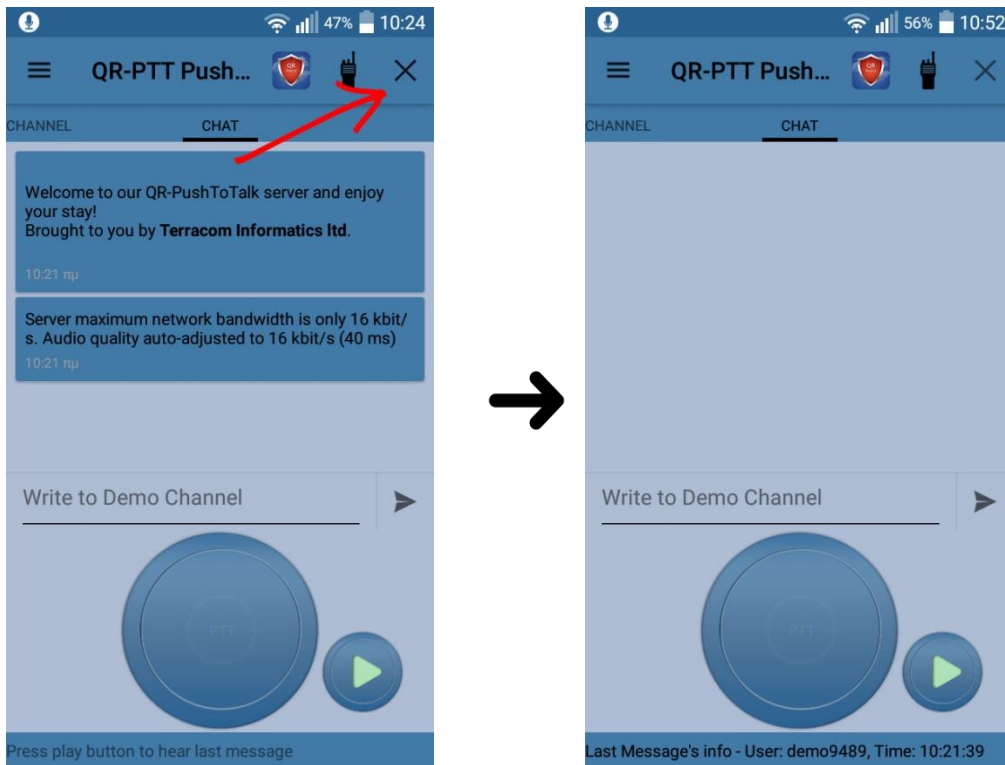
47% 10:24

QR-PTT Push...

CHANNEL CHAT

Welcome to our QR-PushToTalk server and enjoy your stay!
Brought to you by **Terracom Informatics ltd**.

10:21 πμ

Server maximum network bandwidth is only 16 kbit/s. Audio quality auto-adjusted to 16 kbit/s (40 ms)

10:21 πμ

Write to Demo Channel

PTT

Press play button to hear last message

56% 10:52

QR-PTT Push...

CHANNEL CHAT

Write to Demo Channel

PTT

Last Message's info - User: demo9489, Time: 10:21:39